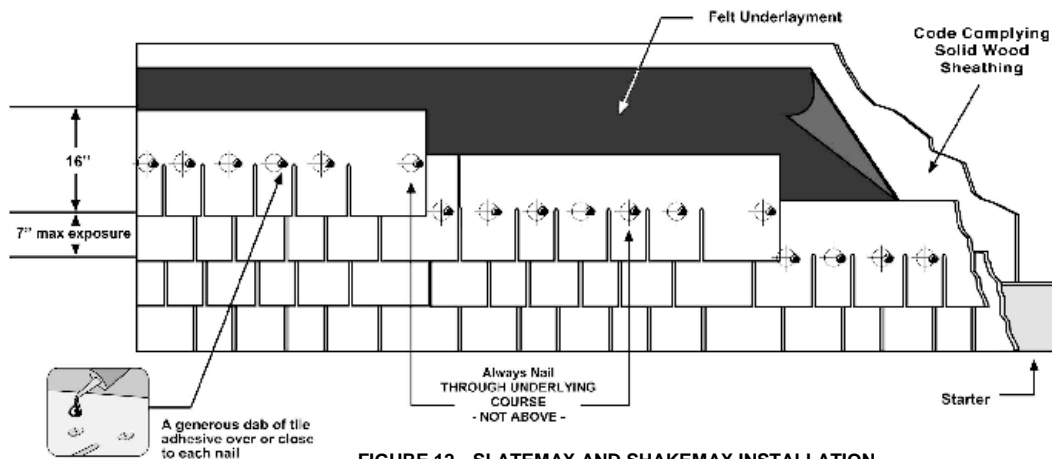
Felt Underlayment

Code Complying Solid Wood Sheathing

16"

7" max exposure

A generous dab of tile adhesive over or close to each nail

Always Nail THROUGH UNDERLYING COURSE - NOT ABOVE -

Starter

FIGURE 13 - SLATEMAX AND SHAKEMAX INSTALLATION